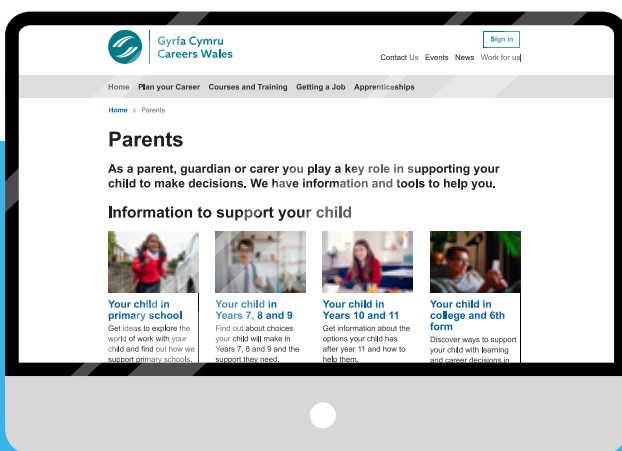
Gyrfa Cymru
Careers Wales

Sign in

Contact Us Events News Work for us

Home Plan your Career Courses and Training Getting a Job Apprenticeships

Home > Parents

Parents

As a parent, guardian or carer you play a key role in supporting your child to make decisions. We have information and tools to help you.

Information to support your child

Your child in primary school
Get ideas to explore the world of work with your child and find out how we support primary schools.

Your child in Years 7, 8 and 9
Find out about choices your child will make in Years 7, 8 and 9 and the support they need.

Your child in Years 10 and 11
Get information about the options your child has after year 11 and how to help them.

Your child in college and 6th form
Discover ways to support your child with learning and career decisions in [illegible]